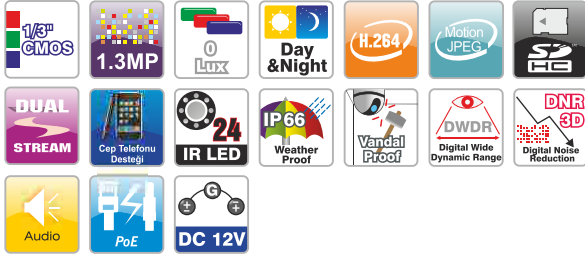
1/3"
CMOS

1.3MP

0
Lux

Day
&Night

H.264

Motion
JPEG

SD
HC

DUAL
STREAM

Cep Telefonu
Desteği

24
IR LED

IP66
Weather
Proof

Vandal
Proof

DWDR
Digital Wide
Dynamic Range

DNR
3D
Digital Noise
Reduction

Audio

PoE

G
DC 12V